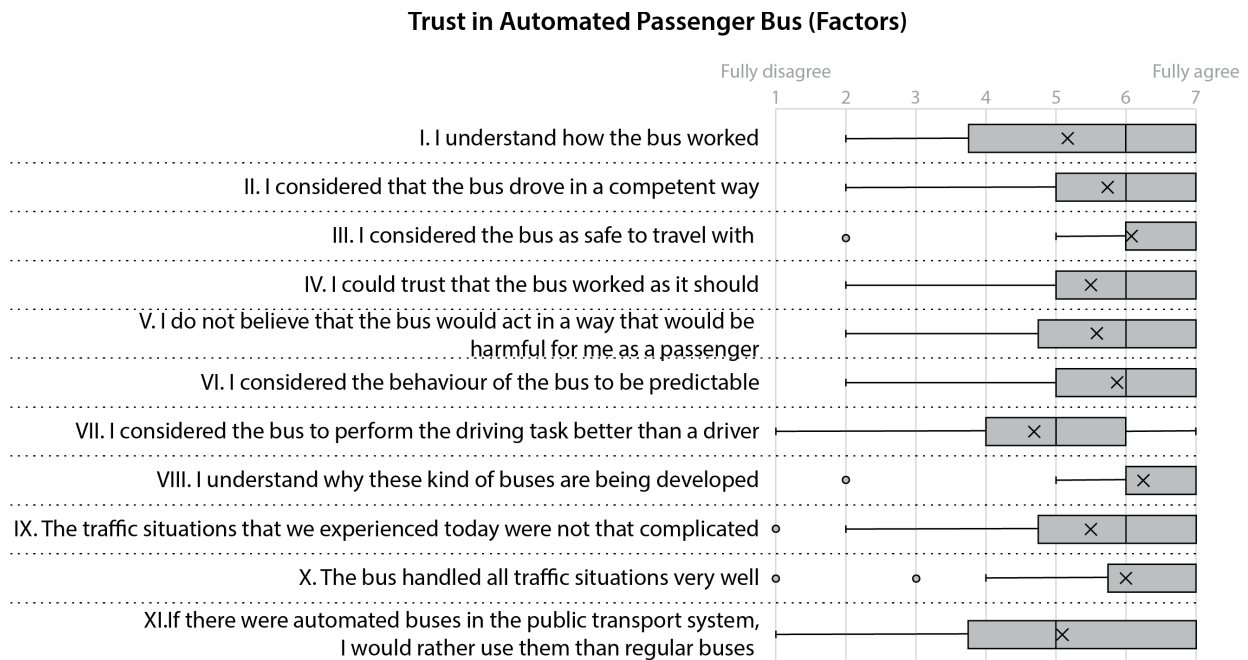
Trust in Automated Passenger Bus (Factors)

Fully disagree

Fully agree

1 2 3 4 5 6 7

I. I understand how the bus worked

II. I considered that the bus drove in a competent way

III. I considered the bus as safe to travel with

IV. I could trust that the bus worked as it should

V. I do not believe that the bus would act in a way that would be harmful for me as a passenger

VI. I considered the behaviour of the bus to be predictable

VII. I considered the bus to perform the driving task better than a driver

VIII. I understand why these kind of buses are being developed

IX. The traffic situations that we experienced today were not that complicated

X. The bus handled all traffic situations very well

XI.If there were automated buses in the public transport system, I would rather use them than regular buses